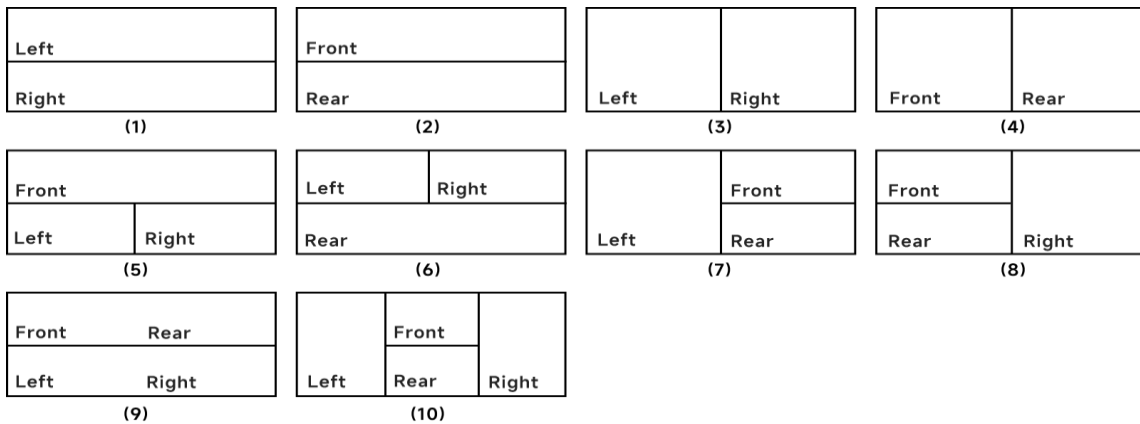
Left
Right
(1)

Front
Rear
(2)

Left Right
(3)

Front Rear
(4)

Front
Left Right
(5)

Left Right
Rear
(6)

Front
Left Rear
(7)

Front
Rear Right
(8)

Front Rear
Left Right
(9)

Front
Left Rear Right
(10)